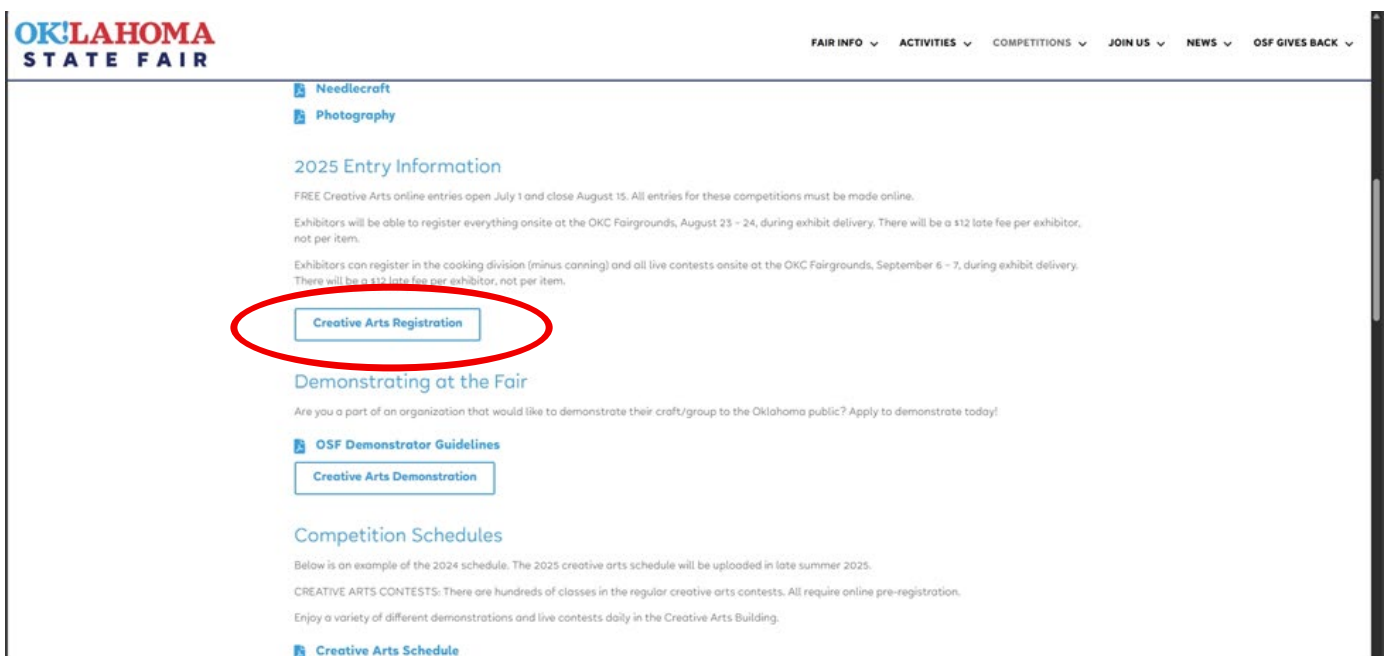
OK!LAHOMA
STATE FAIR

FAIR INFO
ACTIVITIES
COMPETITIONS
JOIN US
NEWS
OSF GIVES BACK

Needlecraft

Photography

2025 Entry Information

FREE Creative Arts online entries open July 1 and close August 15. All entries for these competitions must be made online.

Exhibitors will be able to register everything onsite at the OKC Fairgrounds, August 23 - 24, during exhibit delivery. There will be a $12 late fee per exhibitor, not per item.

Exhibitors can register in the cooking division (minus canning) and all live contests onsite at the OKC Fairgrounds, September 6 - 7, during exhibit delivery. There will be a $12 late fee per exhibitor, not per item.

Creative Arts Registration

Demonstrating at the Fair

Are you a part of an organization that would like to demonstrate their craft/group to the Oklahoma public? Apply to demonstrate today!

OSF Demonstrator Guidelines

Creative Arts Demonstration

Competition Schedules

Below is an example of the 2024 schedule. The 2025 creative arts schedule will be uploaded in late summer 2025.

CREATIVE ARTS CONTESTS: There are hundreds of classes in the regular creative arts contests. All require online pre-registration.

Enjoy a variety of different demonstrations and live contests daily in the Creative Arts Building.

Creative Arts Schedule